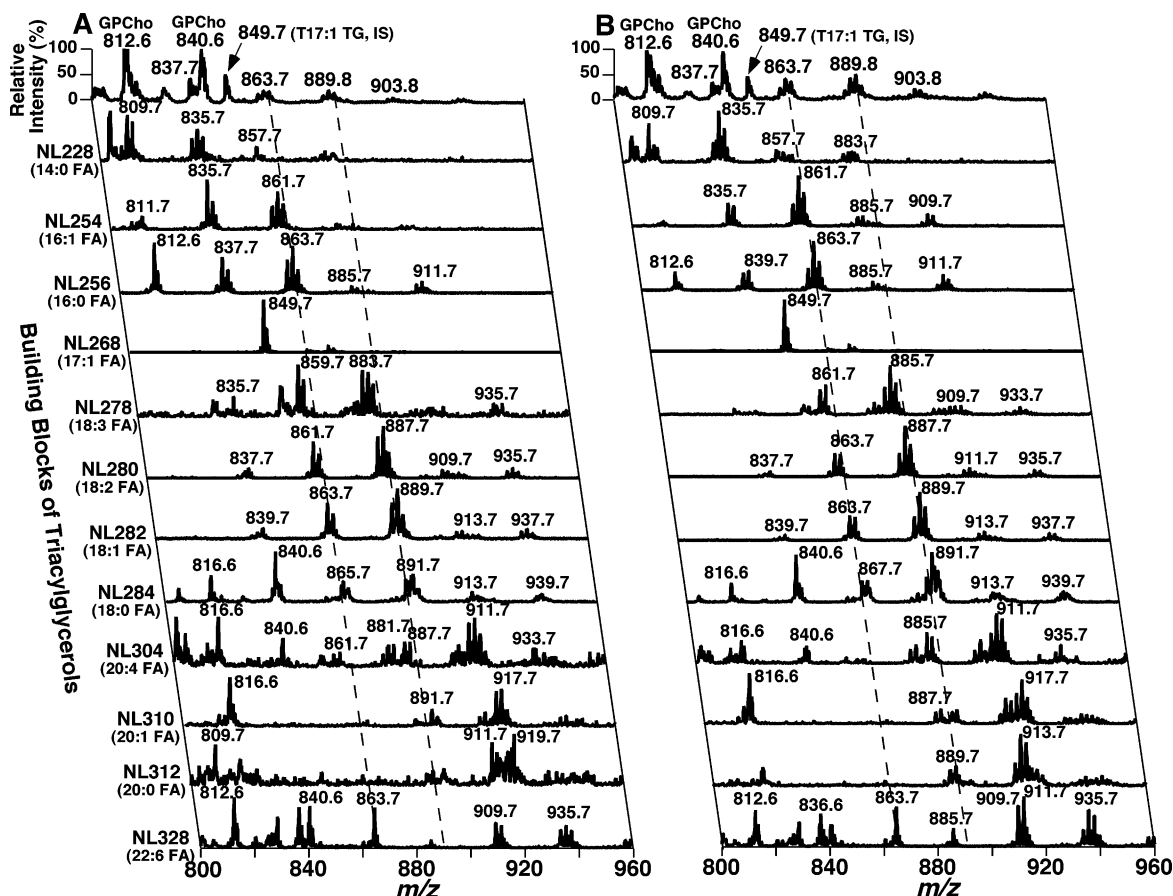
A GPCho 812.6 GPCho 840.6 849.7 (T17:1 TG, IS)

Relative Intensity (%)
100
50
0

837.7 863.7 889.8 903.8

809.7 835.7 857.7
NL228 (14:0 FA)

811.7 835.7 861.7
NL254 (16:1 FA)

812.6 837.7 863.7 885.7 911.7
NL256 (16:0 FA)

849.7
NL268 (17:1 FA)

835.7 859.7 883.7 935.7
NL278 (18:3 FA)

837.7 861.7 887.7 909.7 935.7
NL280 (18:2 FA)

839.7 863.7 889.7 913.7 937.7
NL282 (18:1 FA)

816.6 840.6 865.7 891.7 913.7 939.7
NL284 (18:0 FA)

816.6 840.6 861.7 881.7 887.7 911.7 933.7
NL304 (20:4 FA)

816.6 891.7 917.7
NL310 (20:1 FA)

809.7 911.7 919.7
NL312 (20:0 FA)

812.6 840.6 863.7 909.7 935.7
NL328 (22:6 FA)

Building Blocks of Triacylglycerols

800 840 880 920 960
m/z

B GPCho 812.6 GPCho 840.6 849.7 (T17:1 TG, IS)

100
50
0

837.7 863.7 889.8 903.8

809.7 835.7 857.7 883.7

835.7 861.7 885.7 909.7

812.6 839.7 863.7 885.7 911.7

849.7

861.7 885.7 909.7 933.7

837.7 863.7 887.7 911.7 935.7

839.7 863.7 889.7 913.7 937.7

816.6 840.6 867.7 891.7 913.7 939.7

816.6 840.6 885.7 911.7 935.7

816.6 887.7 917.7

889.7 913.7

812.6 836.6 863.7 885.7 909.7 911.7 935.7

800 840 880 920 960
m/z